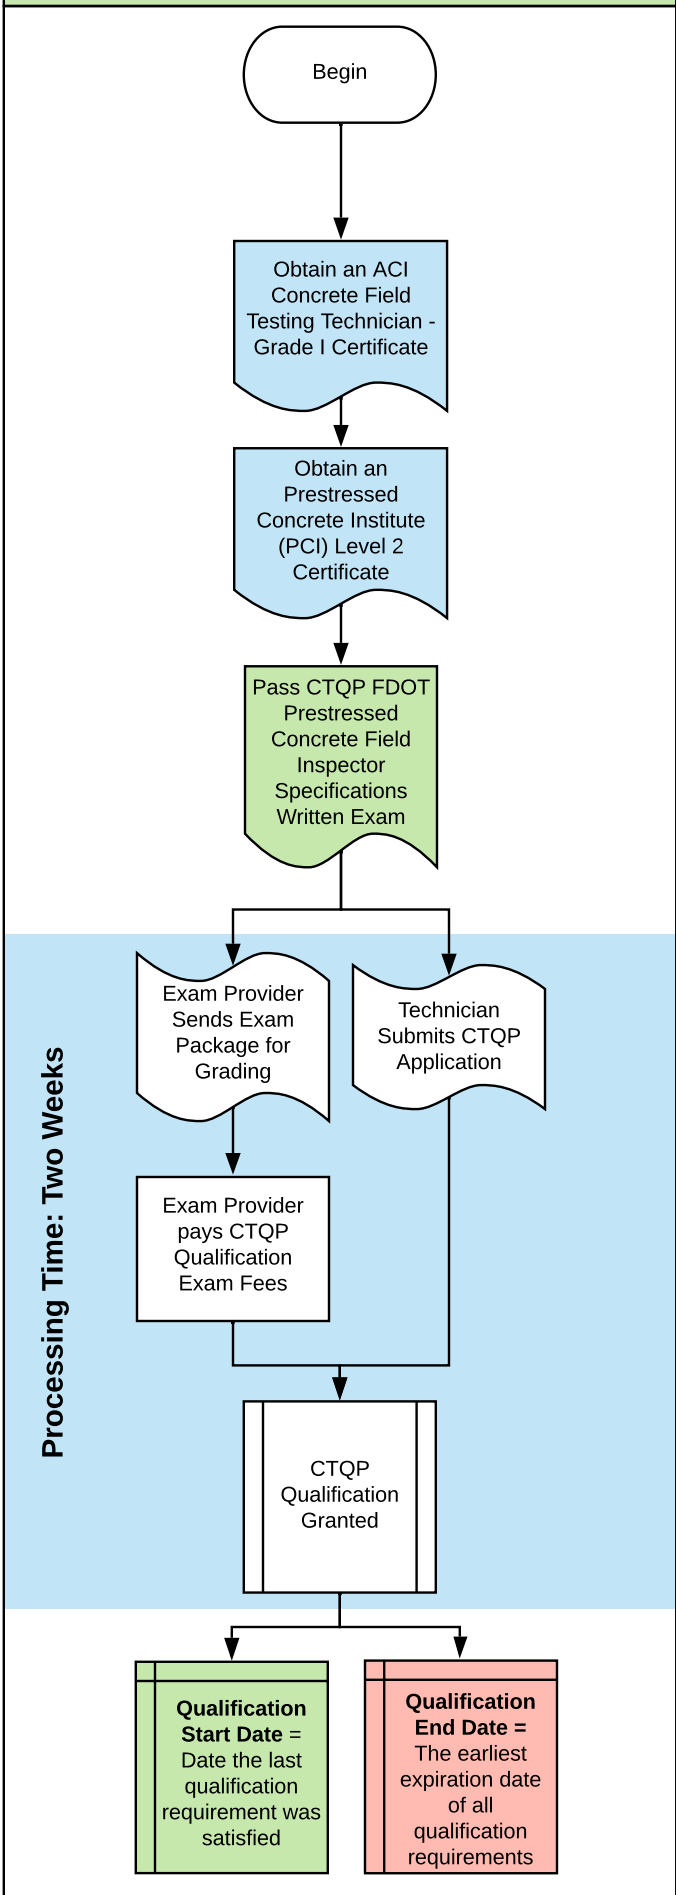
Begin

Obtain an ACI Concrete Field Testing Technician - Grade I Certificate

Obtain an Prestressed Concrete Institute (PCI) Level 2 Certificate

Pass CTQP FDOT Prestressed Concrete Field Inspector Specifications Written Exam

Processing Time: Two Weeks

Exam Provider Sends Exam Package for Grading

Technician Submits CTQP Application

Exam Provider pays CTQP Qualification Exam Fees

CTQP Qualification Granted

**Qualification Start Date** = Date the last qualification requirement was satisfied

**Qualification End Date =** The earliest expiration date of all qualification requirements